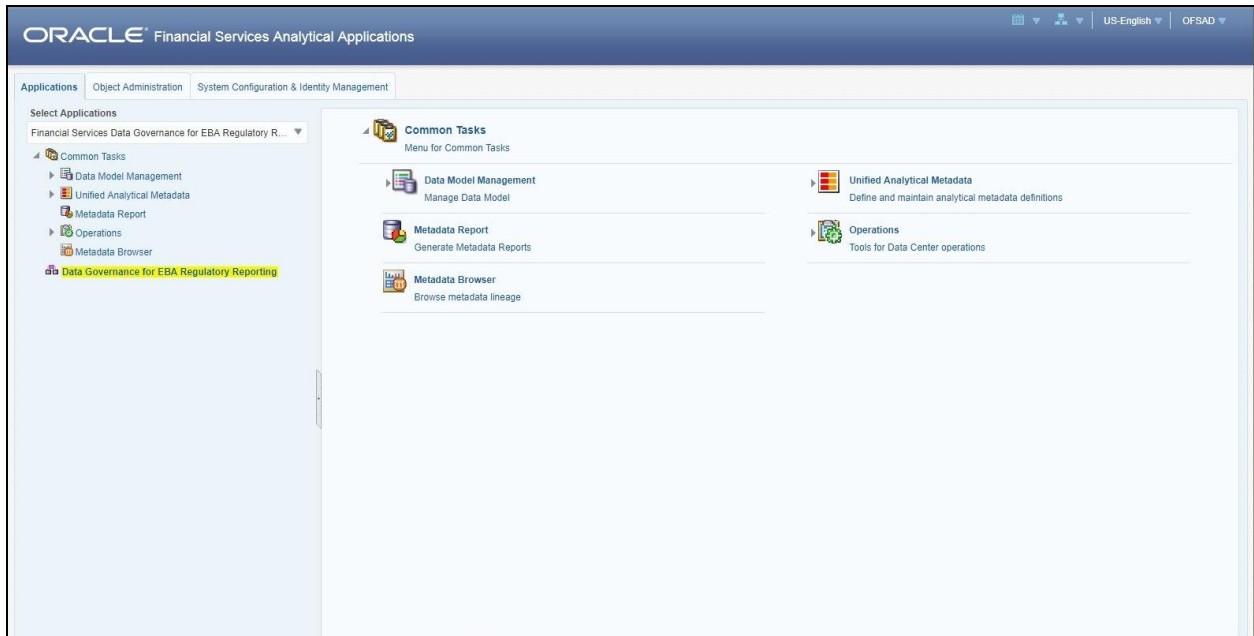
ORACLE® Financial Services Analytical Applications

US-English | OFSAD

Applications | Object Administration | System Configuration & Identity Management

Select Applications

Financial Services Data Governance for EBA Regulatory R...

Common Tasks
Data Model Management
Unified Analytical Metadata
Metadata Report
Operations
Metadata Browser
Data Governance for EBA Regulatory Reporting

Common Tasks
Menu for Common Tasks

Data Model Management
Manage Data Model

Unified Analytical Metadata
Define and maintain analytical metadata definitions

Metadata Report
Generate Metadata Reports

Operations
Tools for Data Center operations

Metadata Browser
Browse metadata lineage